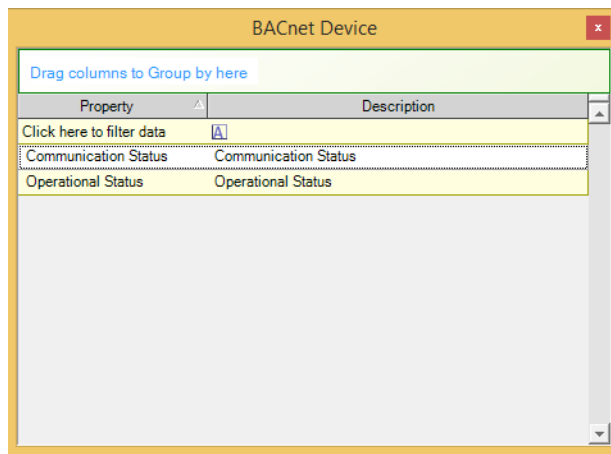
BACnet Device

x

Drag columns to Group by here

| Property | Description |
|---|---|
| Click here to filter data | A |
| Communication Status | Communication Status |
| Operational Status | Operational Status |